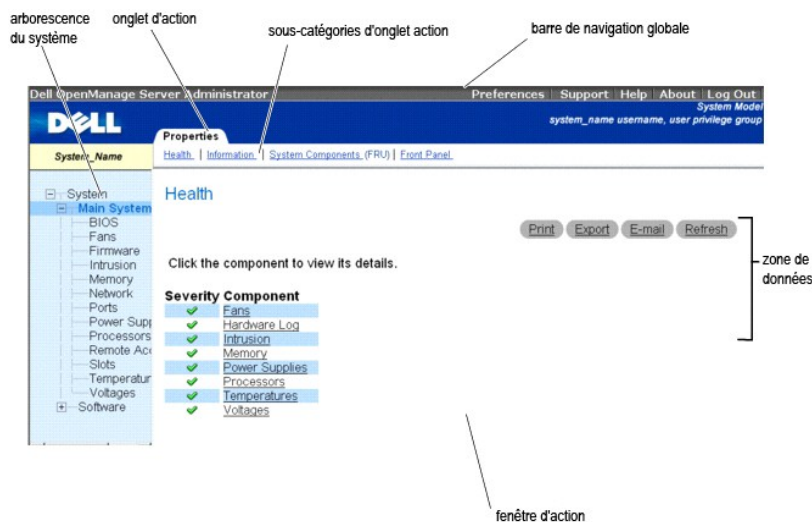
arborescence du système

onglet d'action

sous-catégories d'onglet action

barre de navigation globale

Dell OpenManage Server Administrator

Preferences | Support | Help | About | Log Out

System Model

system_name username, user privilege group

DELL

Properties

System_Name

Health | Information | System Components (FRU) | Front Panel

System
Main System
BIOS
Fans
Firmware
Intrusion
Memory
Network
Ports
Power Supp
Processors
Remote Acc
Slots
Temperatur
Voltages
Software

Health

Print Export E-mail Refresh

zone de données

Click the component to view its details.

| Severity | Component |
|---|---|
| ✔ | Fans |
| ✔ | Hardware Log |
| ✔ | Intrusion |
| ✔ | Memory |
| ✔ | Power Supplies |
| ✔ | Processors |
| ✔ | Temperatures |
| ✔ | Voltages |

fenêtre d'action